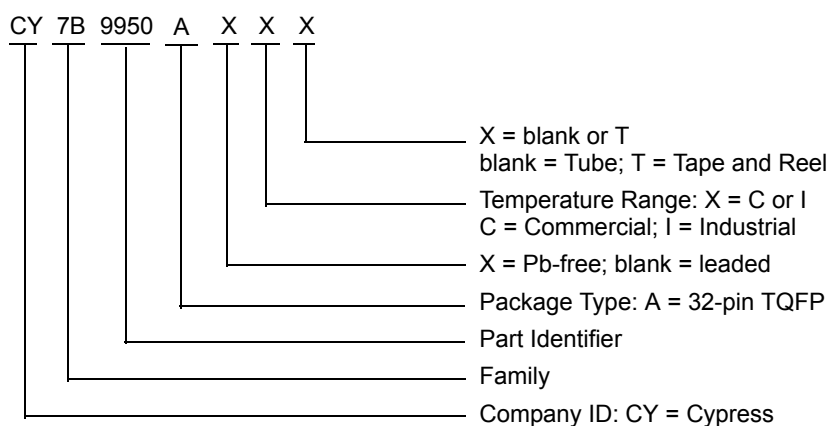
CY 7B 9950 A X X X

X = blank or T
blank = Tube; T = Tape and Reel

Temperature Range: X = C or I
C = Commercial; I = Industrial

X = Pb-free; blank = leaded

Package Type: A = 32-pin TQFP

Part Identifier

Family

Company ID: CY = Cypress